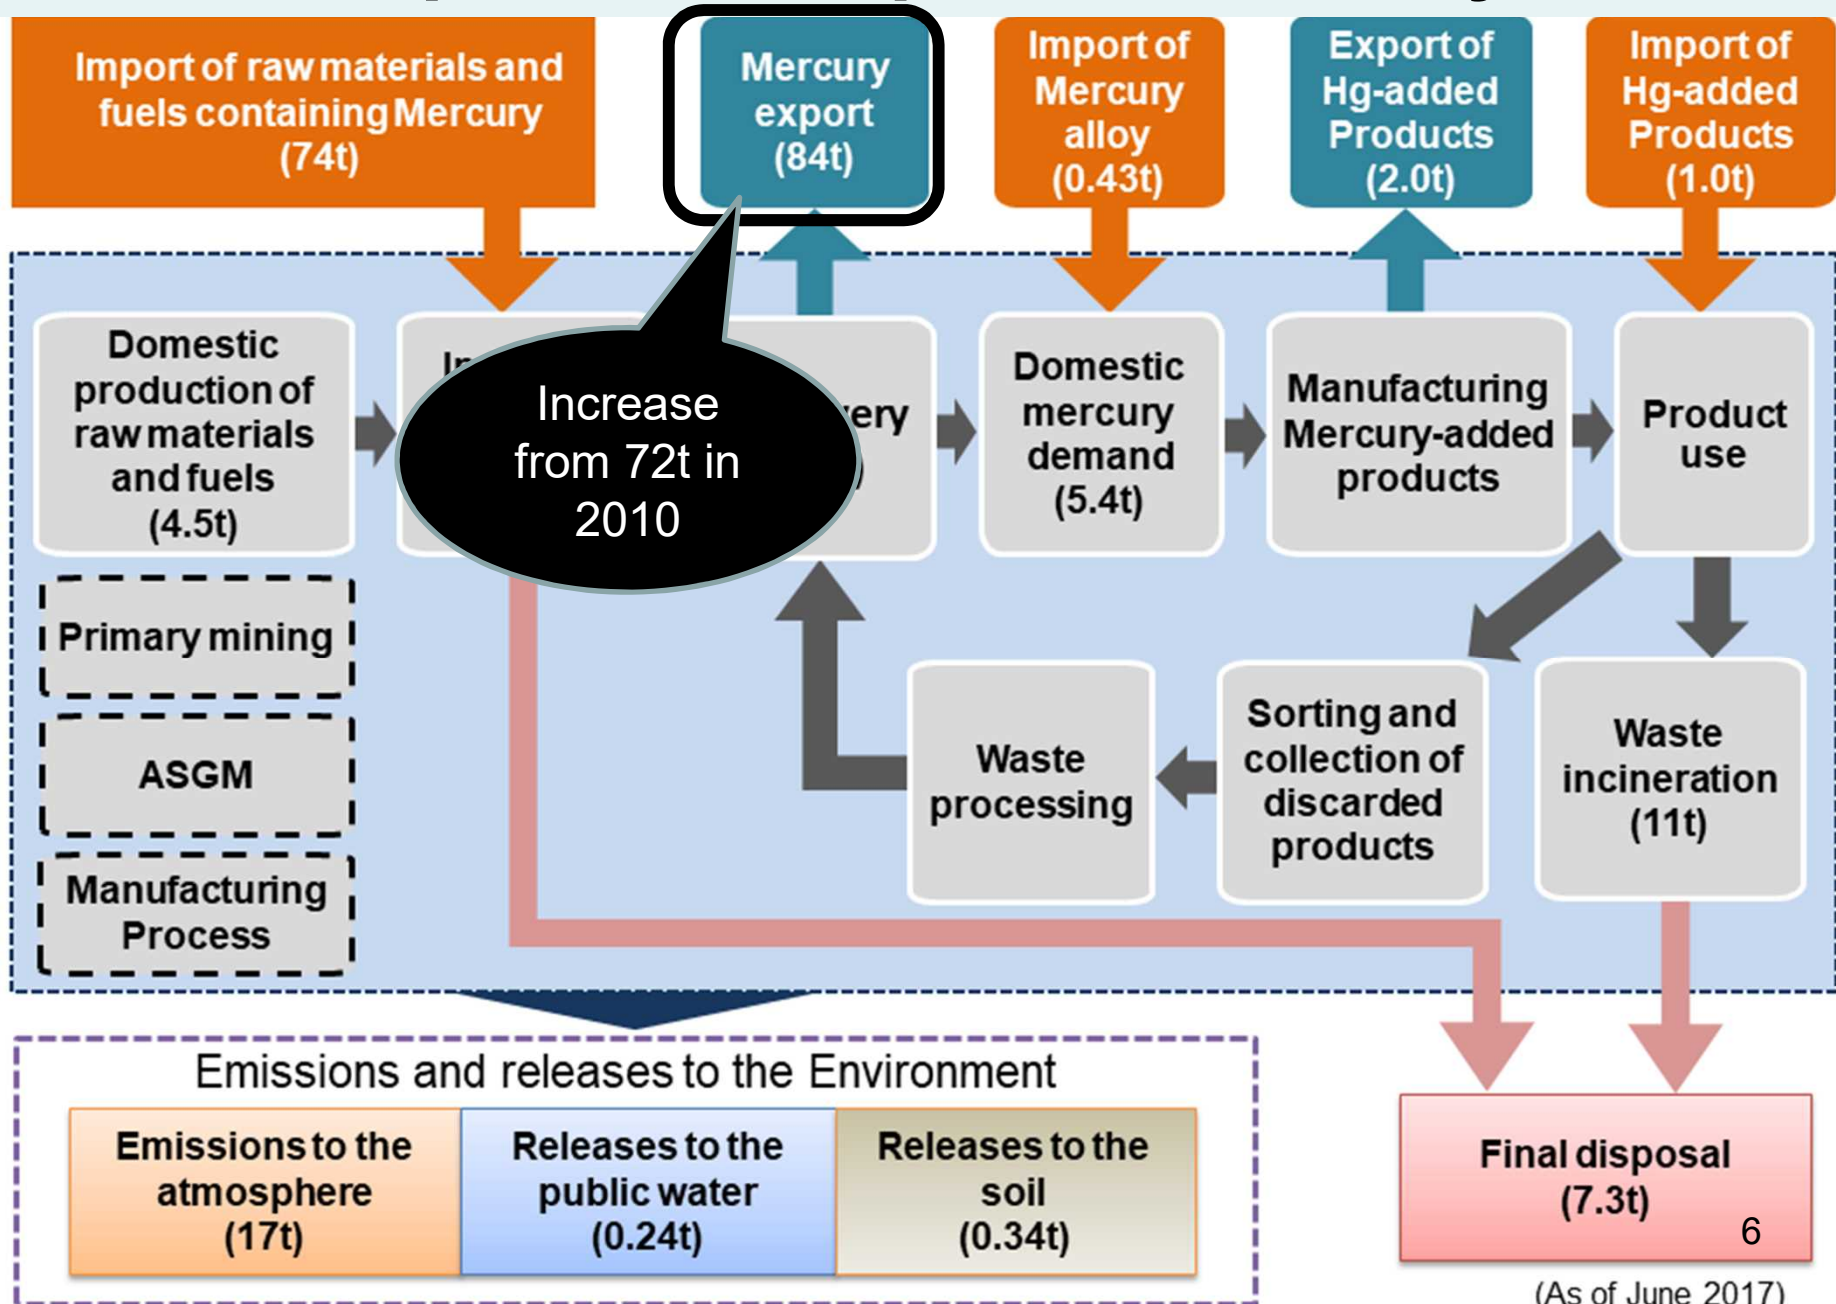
Import of raw materials and fuels containing Mercury (74t)

Mercury export (84t)

Import of Mercury alloy (0.43t)

Export of Hg-added Products (2.0t)

Import of Hg-added Products (1.0t)

Domestic production of raw materials and fuels (4.5t)

In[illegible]

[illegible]ery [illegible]

Increase from 72t in 2010

Domestic mercury demand (5.4t)

Manufacturing Mercury-added products

Product use

Primary mining

ASGM

Manufacturing Process

Waste processing

Sorting and collection of discarded products

Waste incineration (11t)

Emissions and releases to the Environment

Emissions to the atmosphere (17t)

Releases to the public water (0.24t)

Releases to the soil (0.34t)

Final disposal (7.3t)

6

(As of June 2017)